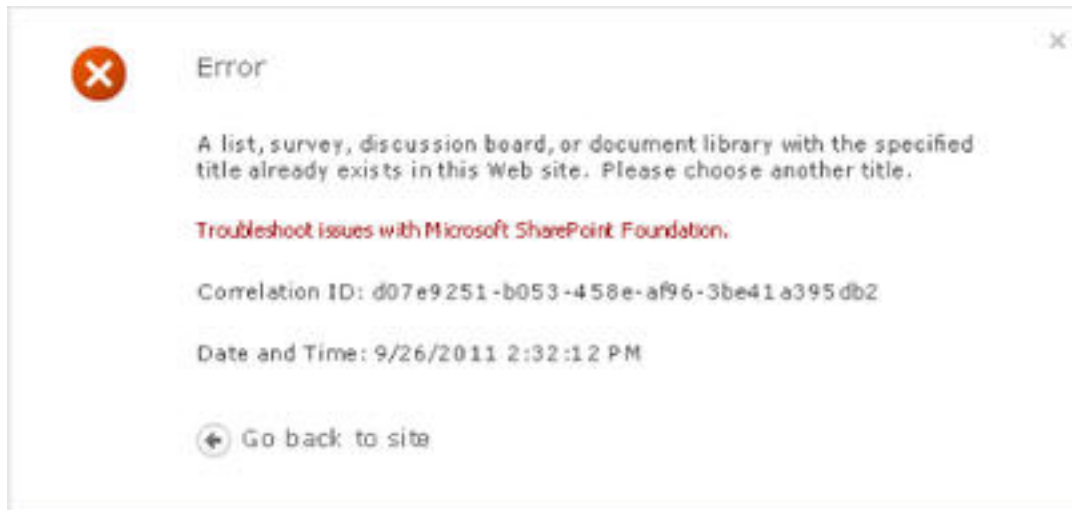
Error

A list, survey, discussion board, or document library with the specified title already exists in this Web site. Please choose another title.

Troubleshoot issues with Microsoft SharePoint Foundation.

Correlation ID: d07e9251-b053-458e-af96-3be41a395db2

Date and Time: 9/26/2011 2:32:12 PM

Go back to site